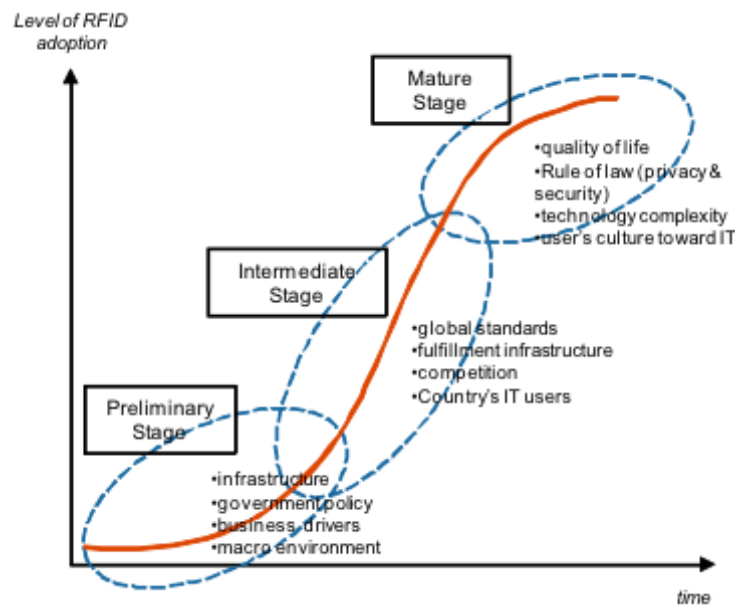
Level of RFID adoption

Mature Stage

•quality of life
•Rule of law (privacy & security)
•technology complexity
•user's culture toward IT

Intermediate Stage

•global standards
•fulfillment infrastructure
•competition
•Country's IT users

Preliminary Stage

•infrastructure
•government policy
•business drivers
•macro environment

time